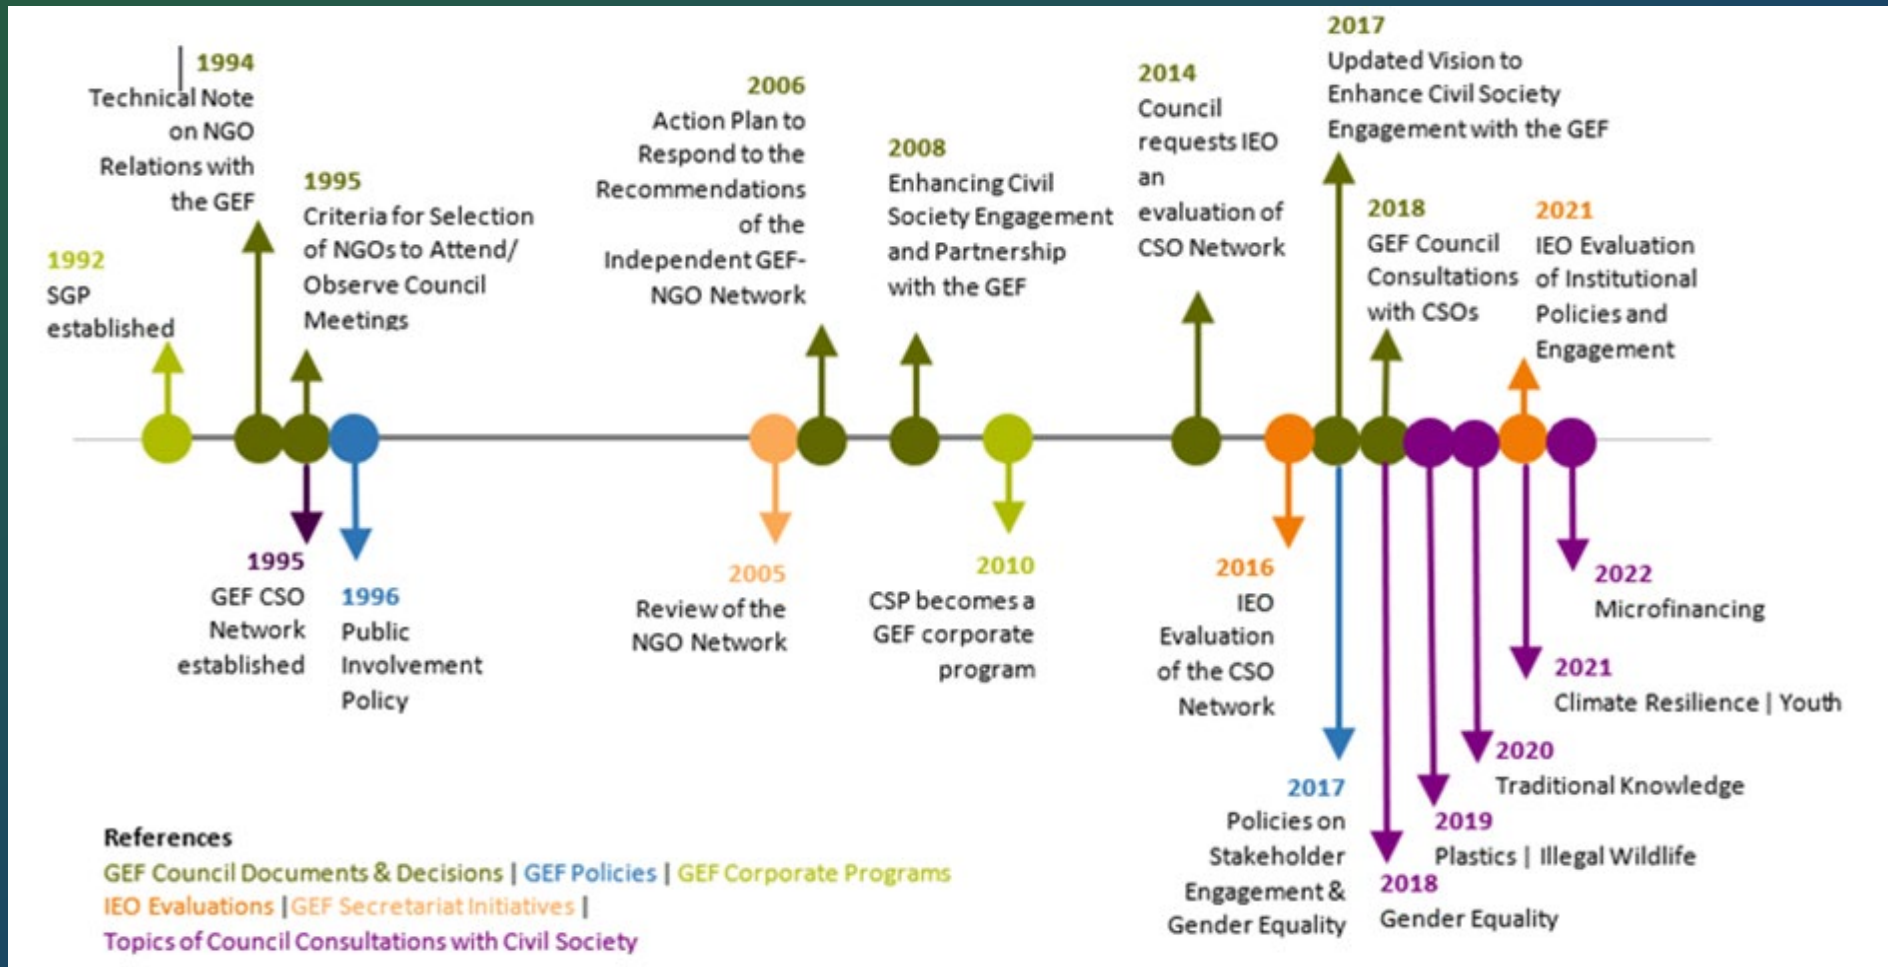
1992
SGP established

1994
Technical Note on NGO Relations with the GEF

1995
Criteria for Selection of NGOs to Attend/ Observe Council Meetings

2006
Action Plan to Respond to the Recommendations of the Independent GEF-NGO Network

2008
Enhancing Civil Society Engagement and Partnership with the GEF

2014
Council requests IEO an evaluation of CSO Network

2017
Updated Vision to Enhance Civil Society Engagement with the GEF

2018
GEF Council Consultations with CSOs

2021
IEO Evaluation of Institutional Policies and Engagement

1995
GEF CSO Network established

1996
Public Involvement Policy

2005
Review of the NGO Network

2010
CSP becomes a GEF corporate program

2016
IEO Evaluation of the CSO Network

2017
Policies on Stakeholder Engagement & Gender Equality

2018
Gender Equality

2019
Plastics | Illegal Wildlife

2020
Traditional Knowledge

2021
Climate Resilience | Youth

2022
Microfinancing

References
GEF Council Documents & Decisions | GEF Policies | GEF Corporate Programs
IEO Evaluations | GEF Secretariat Initiatives |
Topics of Council Consultations with Civil Society